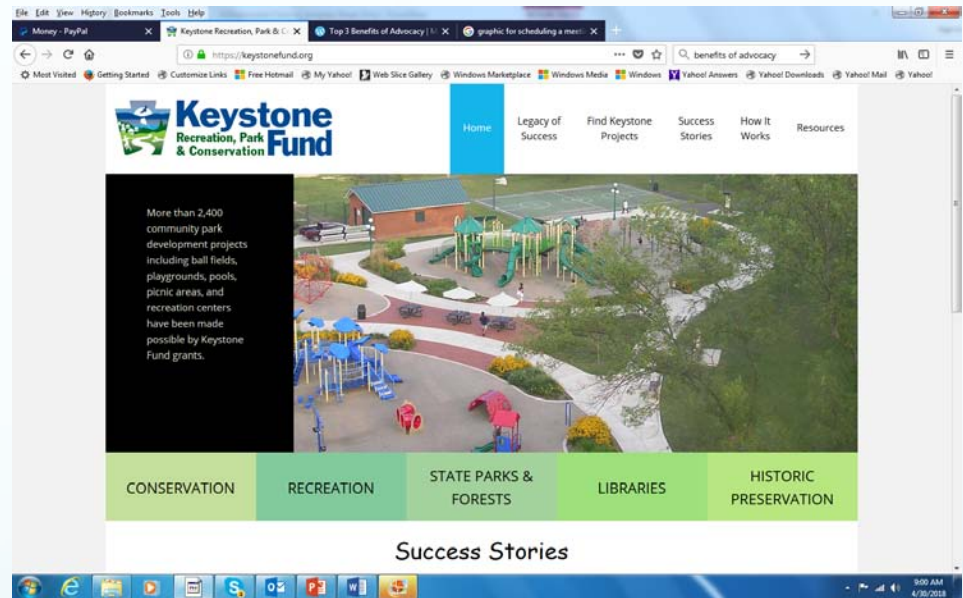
File Edit View History Bookmarks Tools Help

Money - PayPal
Keystone Recreation, Park & C
Top 3 Benefits of Advocacy | M
graphic for scheduling a meet

https://keystonefund.org
benefits of advocacy

Most Visited Getting Started Customize Links Free Hotmail My Yahoo! Web Slice Gallery Windows Marketplace Windows Media Windows Yahoo! Answers Yahoo! Downloads Yahoo! Mail Yahoo!

Keystone Recreation, Park & Conservation Fund

Home
Legacy of Success
Find Keystone Projects
Success Stories
How It Works
Resources

More than 2,400 community park development projects including ball fields, playgrounds, pools, picnic areas, and recreation centers have been made possible by Keystone Fund grants.

CONSERVATION
RECREATION
STATE PARKS & FORESTS
LIBRARIES
HISTORIC PRESERVATION

Success Stories

9:00 AM
4/30/2018